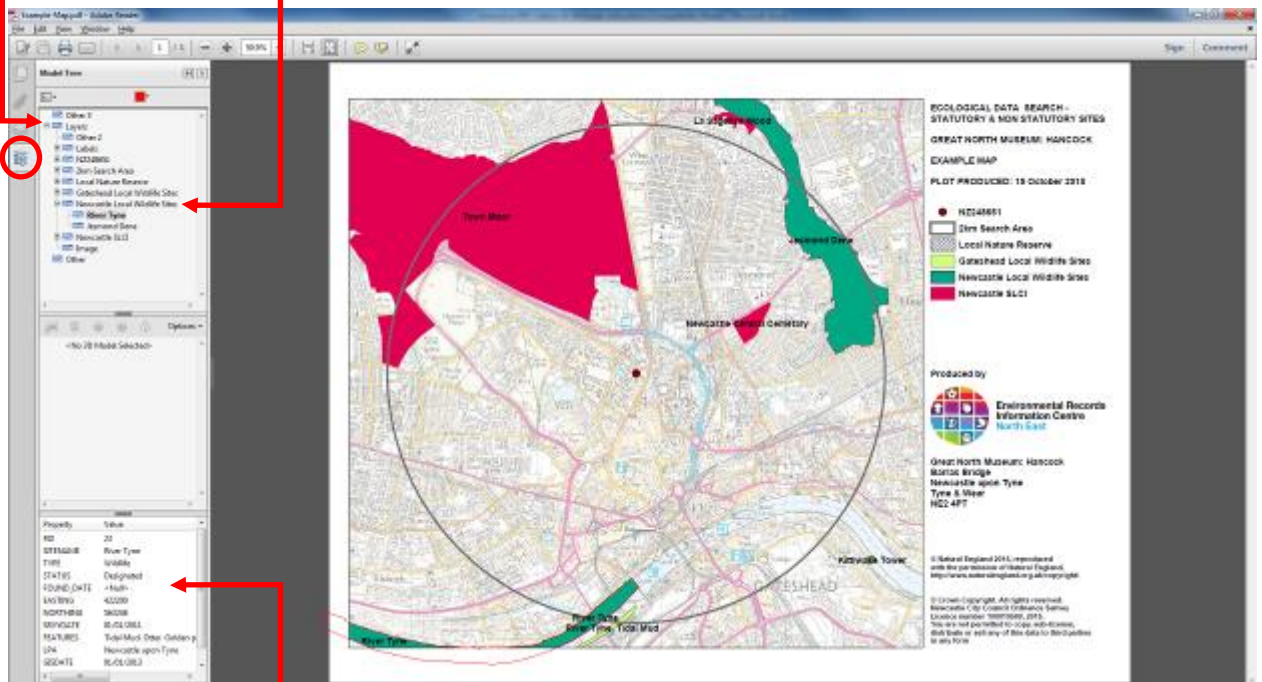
Example Map.pdf - Adobe Reader
File Edit View Window Help
1 / 1
100%
Sign Comment

Model Tree
Other 3
Layers
Other 2
Labels
NZ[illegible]
2km Search Area
Local Nature Reserve
Gateshead Local Wildlife Sites
Newcastle Local Wildlife Sites
River Tyne
Jesmond Dene
Newcastle SLCI
Image
Other

Options
<No 3D Model Selected>

| Property | Value |
|---|---|
| RD | 20 |
| SITENAME | River Tyne |
| TYPE | Wildlife |
| STATUS | Designated |
| FOUND_DATE | <Null> |
| EASTING | 422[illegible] |
| NORTHING | 56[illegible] |
| MDVDATE | 01/01/2013 |
| FEATURES | Tidal Mud; Otter; Golden p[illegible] |
| LPA | Newcastle upon Tyne |
| SEDATE | 01/01/2013 |

Little Dene Wood
Town Moor
Jesmond Dene
Newcastle General Cemetery
Kittiwake Tower
GATESHEAD
River Tyne
River Tyne: Tidal Mud
River Tyne

ECOLOGICAL DATA SEARCH - STATUTORY & NON STATUTORY SITES

GREAT NORTH MUSEUM: HANCOCK

EXAMPLE MAP

PLOT PRODUCED: 19 October 2015

NZ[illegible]
2km Search Area
Local Nature Reserve
Gateshead Local Wildlife Sites
Newcastle Local Wildlife Sites
Newcastle SLCI

Produced by
Environmental Records Information Centre North East

Great North Museum: Hancock
Barras Bridge
Newcastle upon Tyne
Tyne & Wear
NE2 4PT

© Natural England 2015, reproduced with the permission of Natural England, http://www.naturalengland.org.uk/copyright

© Crown Copyright. All rights reserved. Newcastle City Council Ordnance Survey Licence number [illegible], 2015. You are not permitted to copy, sub-license, distribute or sell any of this data to third parties in any form